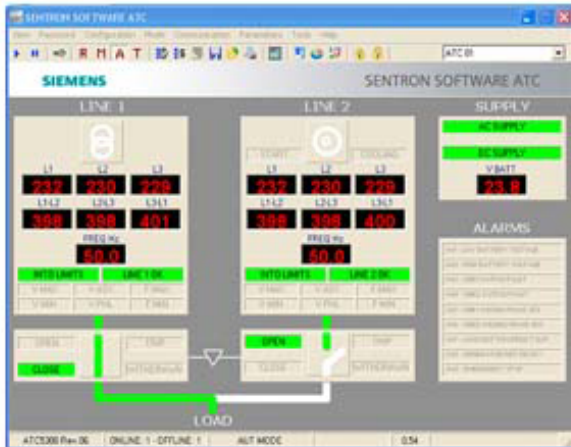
SENTRON SOFTWARE ATC

View Password Configuration Mode Communication Parameters Tools Help

R M A T

ATC 01

SIEMENS

SENTRON SOFTWARE ATC

LINE 1

L1 L2 L3

232 230 229

L1-L2 L2-L3 L3-L1

398 398 401

FREQ Hz

50.0

INTO LIMITS

LINE 1 OK

V MAX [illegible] F MAX

V MIN V PHL F MIN

OPEN

CLOSE

TRIP

WITHDRAWN

LINE 2

START

COOLING

L1 L2 L3

232 230 229

L1-L2 L2-L3 L3-L1

398 398 400

FREQ Hz

50.0

INTO LIMITS

LINE 2 OK

V MAX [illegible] F MAX

V MIN V PHL F MIN

OPEN

CLOSE

TRIP

WITHDRAWN

SUPPLY

AC SUPPLY

DC SUPPLY

V BATT

23.8

ALARMS

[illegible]

LOAD

ATC5300 Rev.06

ONLINE: 1 - OFFLINE: 1

AUT MODE

0:54